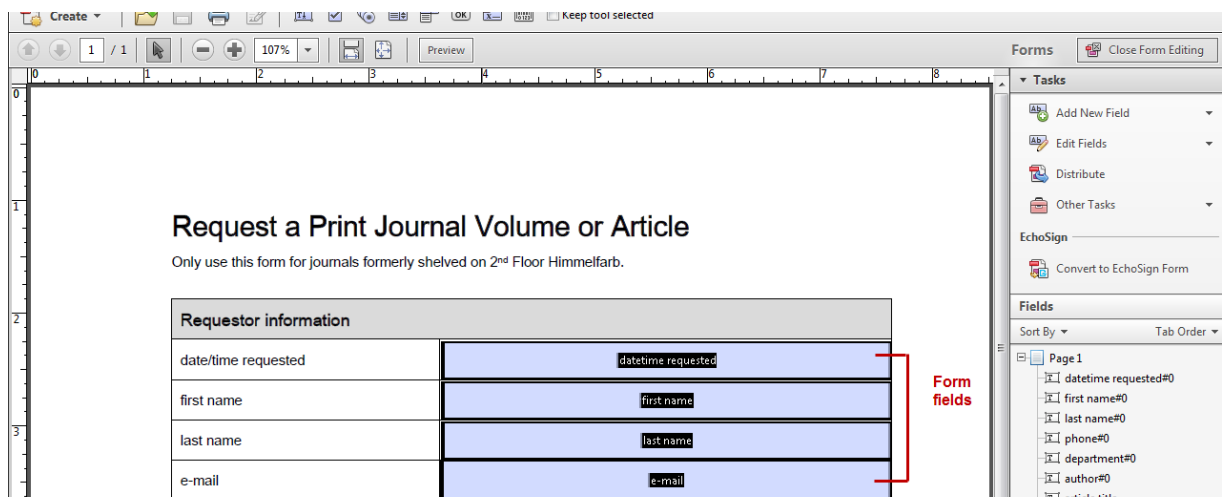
Create ▾ OK Keep tool selected

1 / 1 107% Preview

Forms Close Form Editing

0 1 2 3 4 5 6 7 8

▾ Tasks

Add New Field

Edit Fields

Distribute

Other Tasks

EchoSign

Convert to EchoSign Form

Fields

Sort By ▾ Tab Order ▾

Page 1

datetime requested#0

first name#0

last name#0

phone#0

department#0

author#0

Request a Print Journal Volume or Article

Only use this form for journals formerly shelved on 2nd Floor Himmelfarb.

| Requestor information | |
|---|---|
| date/time requested | datetime requested |
| first name | first name |
| last name | last name |
| e-mail | e-mail |

Form fields